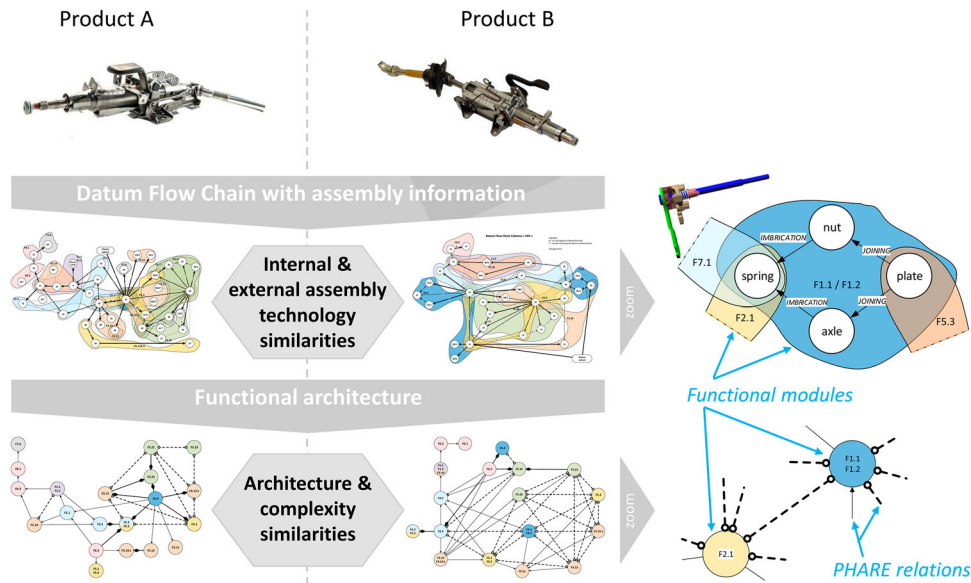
Product A

Product B

Datum Flow Chain with assembly information

Internal & external assembly technology similarities

zoom

F7.1

nut

IMBRICATION

JOINING

spring

F1.1 / F1.2

plate

IMBRICATION

JOINING

F2.1

axle

F5.3

Functional modules

Functional architecture

Architecture & complexity similarities

zoom

F1.1
F1.2

F2.1

PHARE relations